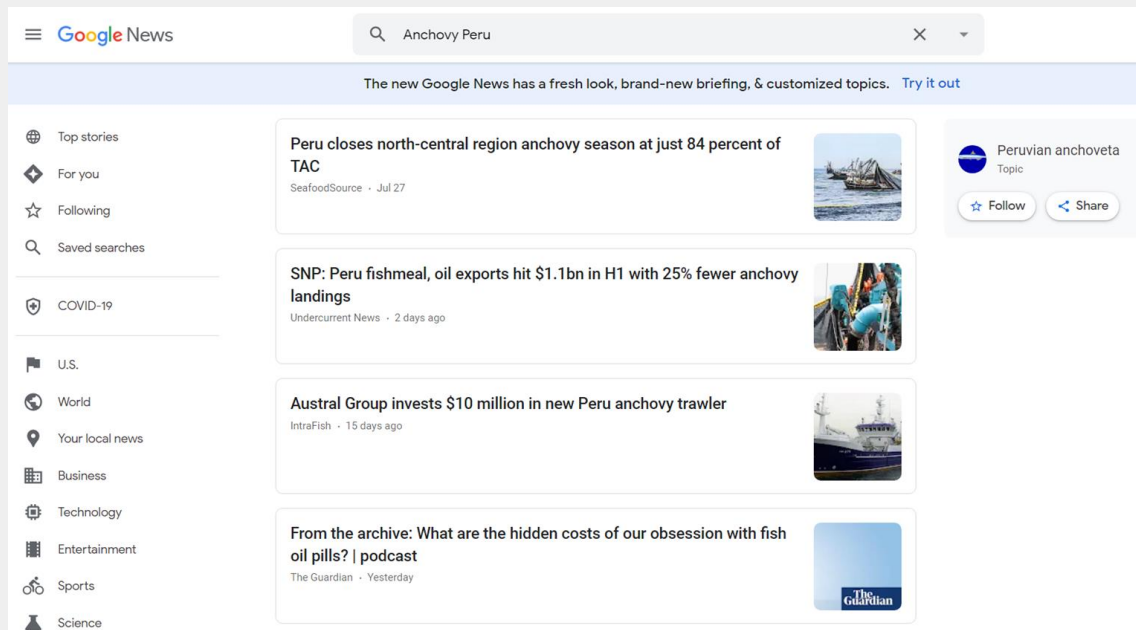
Google News

Anchovy Peru

The new Google News has a fresh look, brand-new briefing, & customized topics. Try it out

Top stories
For you
Following
Saved searches

COVID-19

U.S.
World
Your local news
Business
Technology
Entertainment
Sports
Science

Peru closes north-central region anchovy season at just 84 percent of TAC
SeafoodSource · Jul 27

SNP: Peru fishmeal, oil exports hit $1.1bn in H1 with 25% fewer anchovy landings
Undercurrent News · 2 days ago

Austral Group invests $10 million in new Peru anchovy trawler
IntraFish · 15 days ago

From the archive: What are the hidden costs of our obsession with fish oil pills? | podcast
The Guardian · Yesterday

The Guardian

Peruvian anchoveta
Topic
Follow
Share